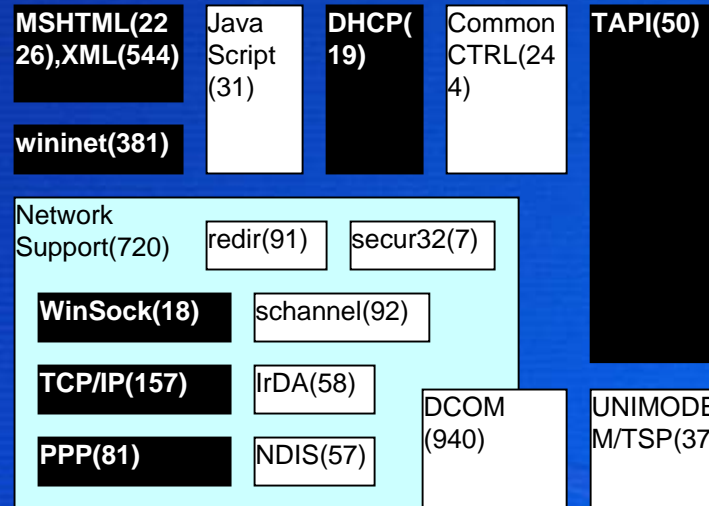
MSHTML(2226),XML(544)

Java Script (31)

DHCP(19)

Common CTRL(244)

TAPI(50)

wininet(381)

Network Support(720)

redir(91)

secur32(7)

WinSock(18)

schannel(92)

TCP/IP(157)

IrDA(58)

DCOM (940)

UNIMODEM/TSP(37

PPP(81)

NDIS(57)